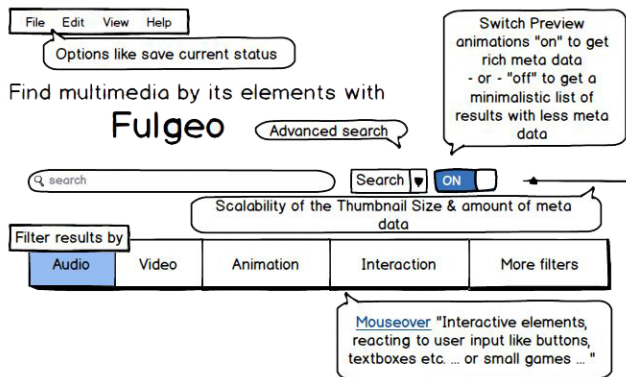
File Edit View Help

Options like save current status

Switch Preview animations "on" to get rich meta data - or - "off" to get a minimalistic list of results with less meta data

Find multimedia by its elements with

Fulgeo

Advanced search

search

Search

ON

Scalability of the Thumbnail Size & amount of meta data

Filter results by

| Audio | Video | Animation | Interaction | More filters |
|---|---|---|---|---|

Mouseover "Interactive elements, reacting to user input like buttons, textboxes etc. ... or small games ... "